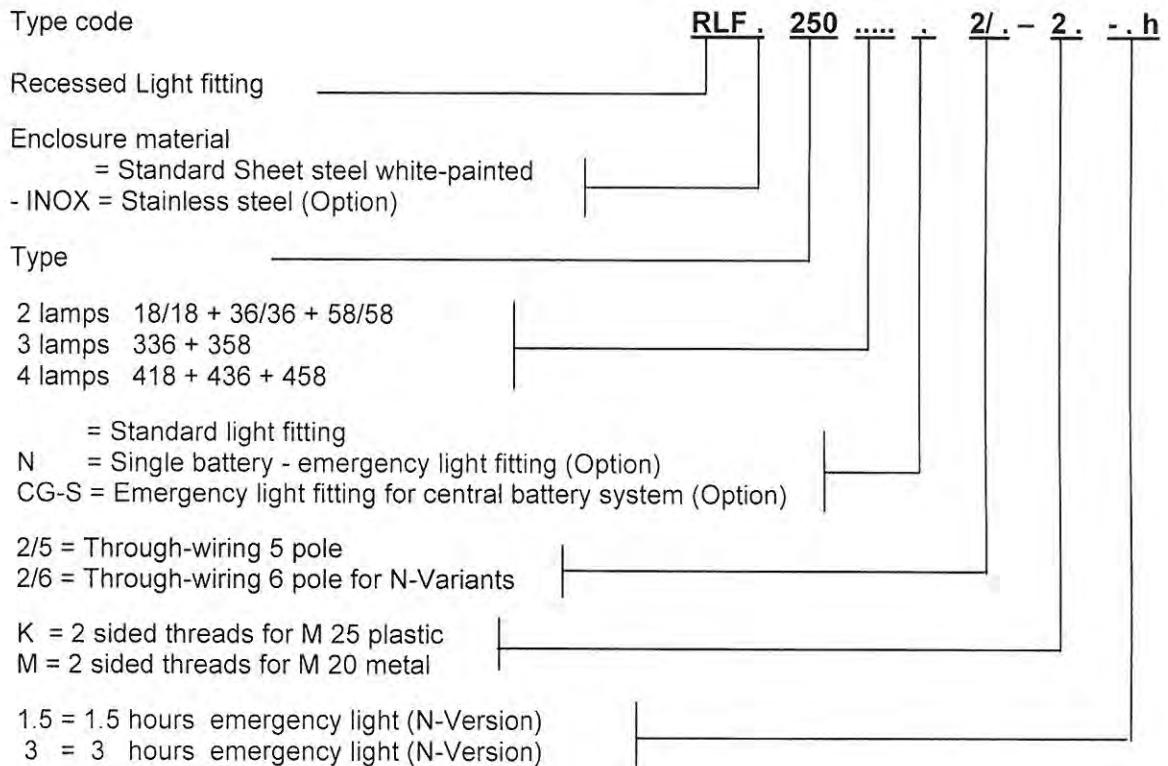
Type code

RLF . 250 ..... . 2/. – 2. -. h

Recessed Light fitting

Enclosure material
= Standard Sheet steel white-painted
- INOX = Stainless steel (Option)

Type

2 lamps 18/18 + 36/36 + 58/58
3 lamps 336 + 358
4 lamps 418 + 436 + 458

= Standard light fitting
N = Single battery - emergency light fitting (Option)
CG-S = Emergency light fitting for central battery system (Option)

2/5 = Through-wiring 5 pole
2/6 = Through-wiring 6 pole for N-Variants

K = 2 sided threads for M 25 plastic
M = 2 sided threads for M 20 metal

1.5 = 1.5 hours emergency light (N-Version)
3 = 3 hours emergency light (N-Version)